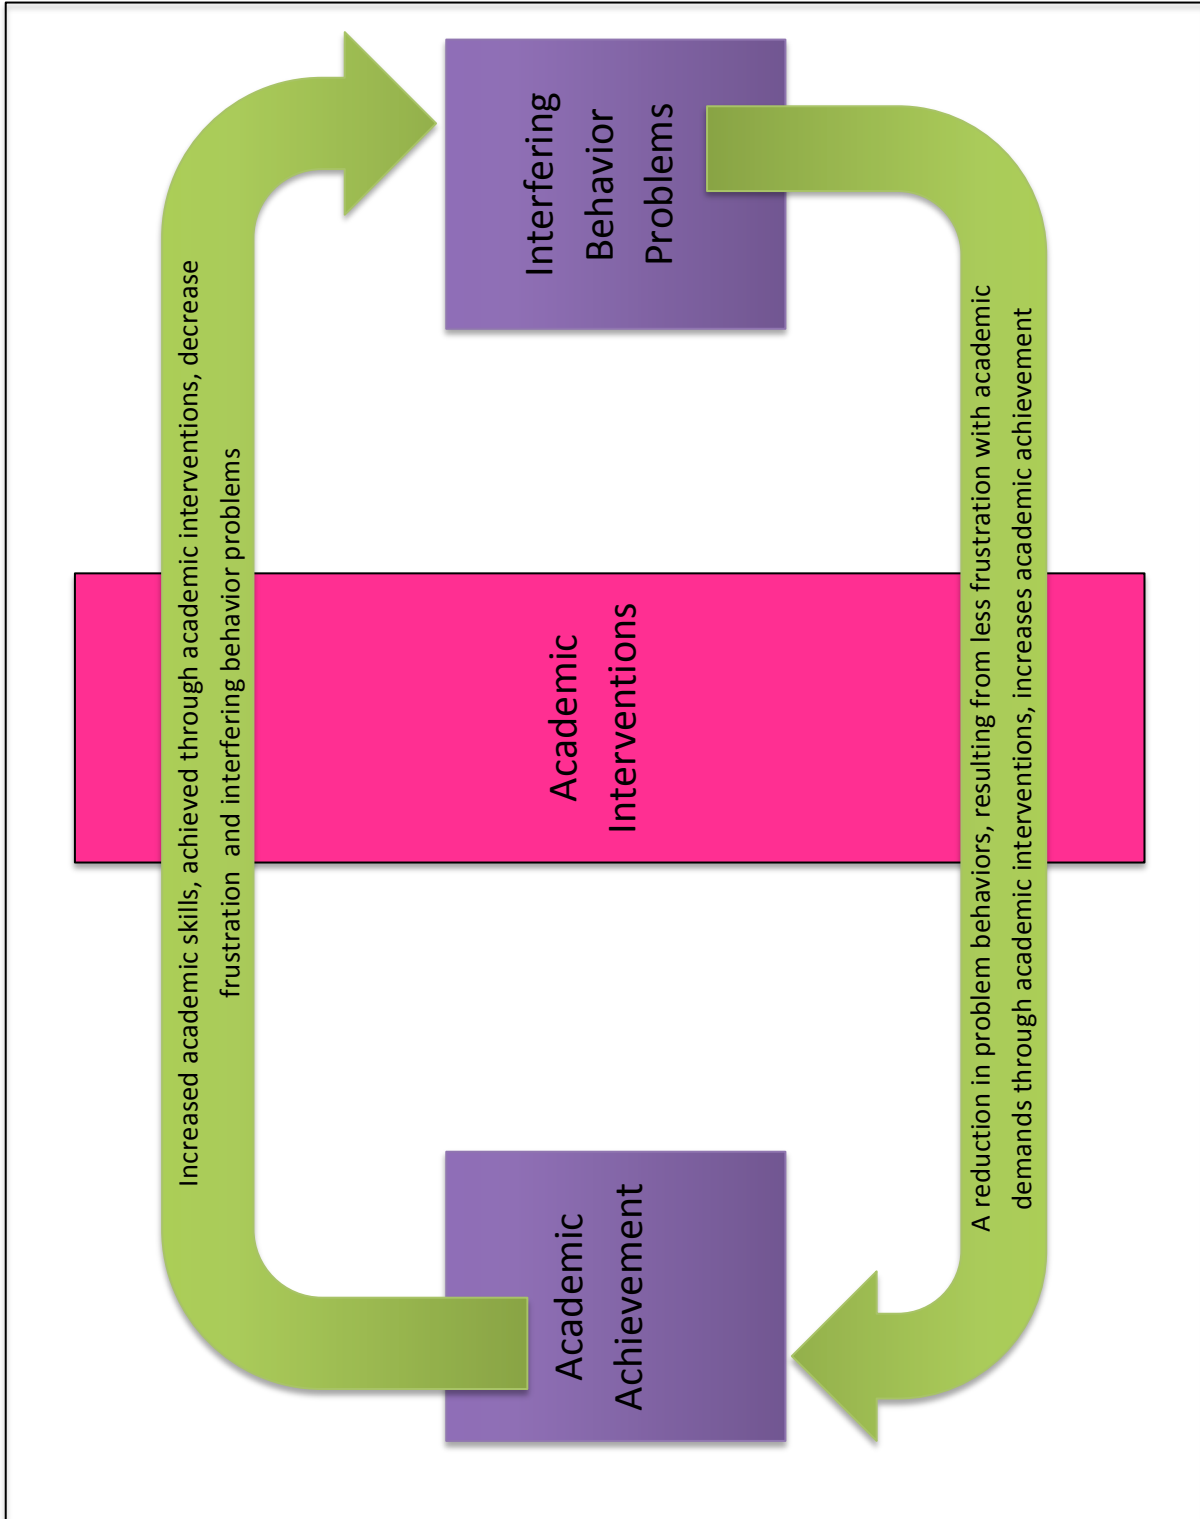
Interfering Behavior Problems

Increased academic skills, achieved through academic interventions, decrease frustration and interfering behavior problems

Academic Interventions

A reduction in problem behaviors, resulting from less frustration with academic demands through academic interventions, increases academic achievement

Academic Achievement